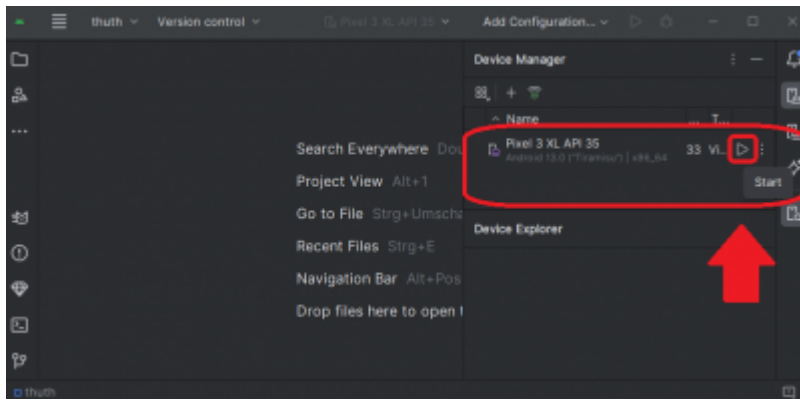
thuth Version control Pixel 3 XL API 35 Add Configuration...

Device Manager

Name T...

Pixel 3 XL API 35
Android 13.0 ("Tiramisu") | x86_64

33 Vi...

Start

Device Explorer

Search Everywhere Dou

Project View Alt+1

Go to File Strg+Umsch

Recent Files Strg+E

Navigation Bar Alt+Pos

Drop files here to open

thuth